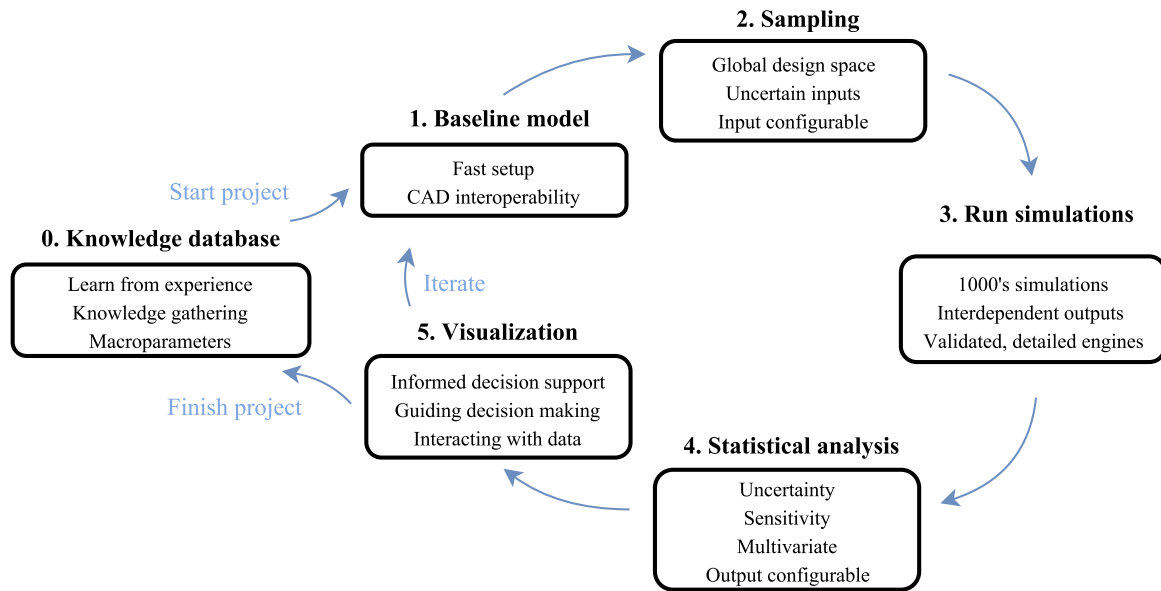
0. Knowledge database

Learn from experience
Knowledge gathering
Macroparameters

Start project

1. Baseline model

Fast setup
CAD interoperability

2. Sampling

Global design space
Uncertain inputs
Input configurable

3. Run simulations

1000's simulations
Interdependent outputs
Validated, detailed engines

4. Statistical analysis

Uncertainty
Sensitivity
Multivariate
Output configurable

5. Visualization

Informed decision support
Guiding decision making
Interacting with data

Iterate

Finish project